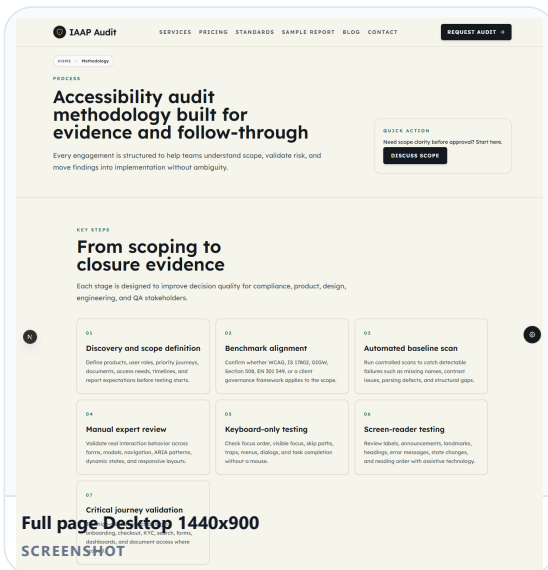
IAAP Audit

SERVICES PRICING STANDARDS SAMPLE REPORT BLOG CONTACT

REQUEST AUDIT →

HOME Methodology

PROCESS

Accessibility audit methodology built for evidence and follow-through

Every engagement is structured to help teams understand scope, validate risk, and move findings into implementation without ambiguity.

QUICK ACTION

Need scope clarity before approval? Start here.

DISCUSS SCOPE

KEY STEPS

From scoping to closure evidence

Each stage is designed to improve decision quality for compliance, product, design, engineering, and QA stakeholders.

N

01

Discovery and scope definition

Define products, user roles, priority journeys, documents, access needs, timelines, and report expectations before testing starts.

02

Benchmark alignment

Confirm whether WCAG, IS 17802, GIGW, Section 508, EN 301 549, or a client governance framework applies to the scope.

03

Automated baseline scan

Run controlled scans to catch detectable failures such as missing names, contrast issues, parsing defects, and structural gaps.

04

Manual expert review

Validate real interaction behavior across forms, modals, navigation, ARIA patterns, dynamic states, and responsive layouts.

05

Keyboard-only testing

Check focus order, visible focus, skip paths, traps, menus, dialogs, and task completion without a mouse.

06

Screen-reader testing

Review labels, announcements, landmarks, headings, error messages, state changes, and reading order with assistive technology.

07

Critical journey validation

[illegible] onboarding, checkout, KYC, search, forms, dashboards, and document access where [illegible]

Full page Desktop 1440x900

SCREENSHOT